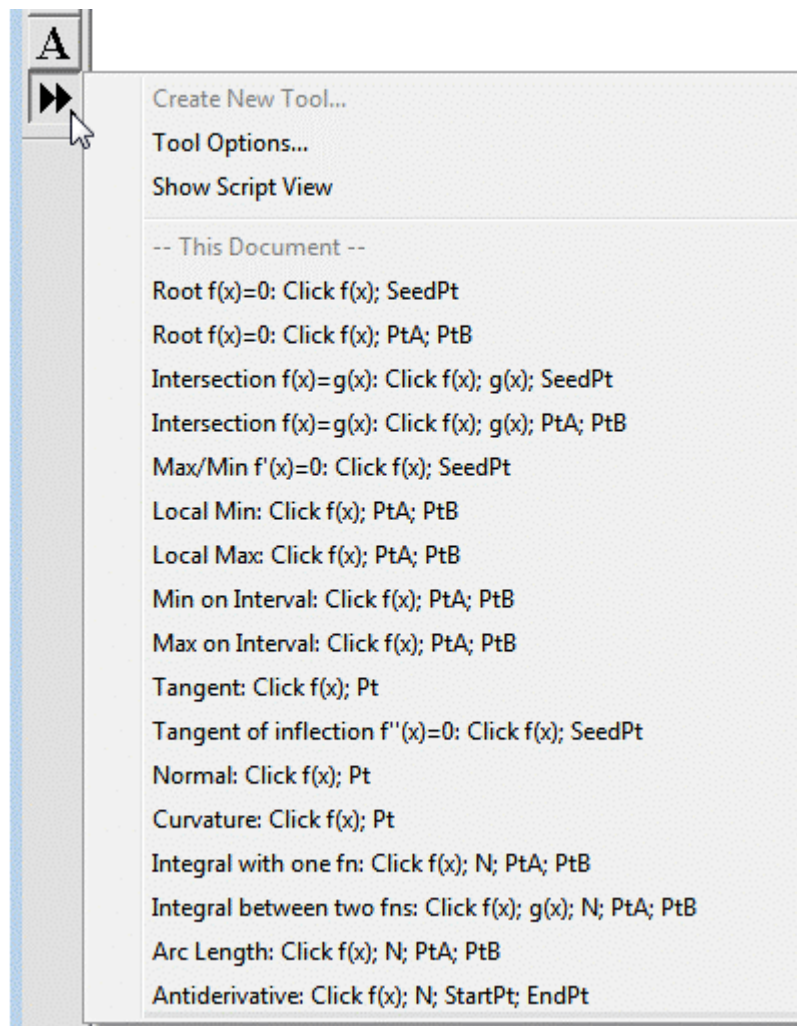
A

Create New Tool...
Tool Options...
Show Script View

-- This Document --
Root f(x)=0: Click f(x); SeedPt
Root f(x)=0: Click f(x); PtA; PtB
Intersection f(x)=g(x): Click f(x); g(x); SeedPt
Intersection f(x)=g(x): Click f(x); g(x); PtA; PtB
Max/Min f'(x)=0: Click f(x); SeedPt
Local Min: Click f(x); PtA; PtB
Local Max: Click f(x); PtA; PtB
Min on Interval: Click f(x); PtA; PtB
Max on Interval: Click f(x); PtA; PtB
Tangent: Click f(x); Pt
Tangent of inflection f''(x)=0: Click f(x); SeedPt
Normal: Click f(x); Pt
Curvature: Click f(x); Pt
Integral with one fn: Click f(x); N; PtA; PtB
Integral between two fns: Click f(x); g(x); N; PtA; PtB
Arc Length: Click f(x); N; PtA; PtB
Antiderivative: Click f(x); N; StartPt; EndPt